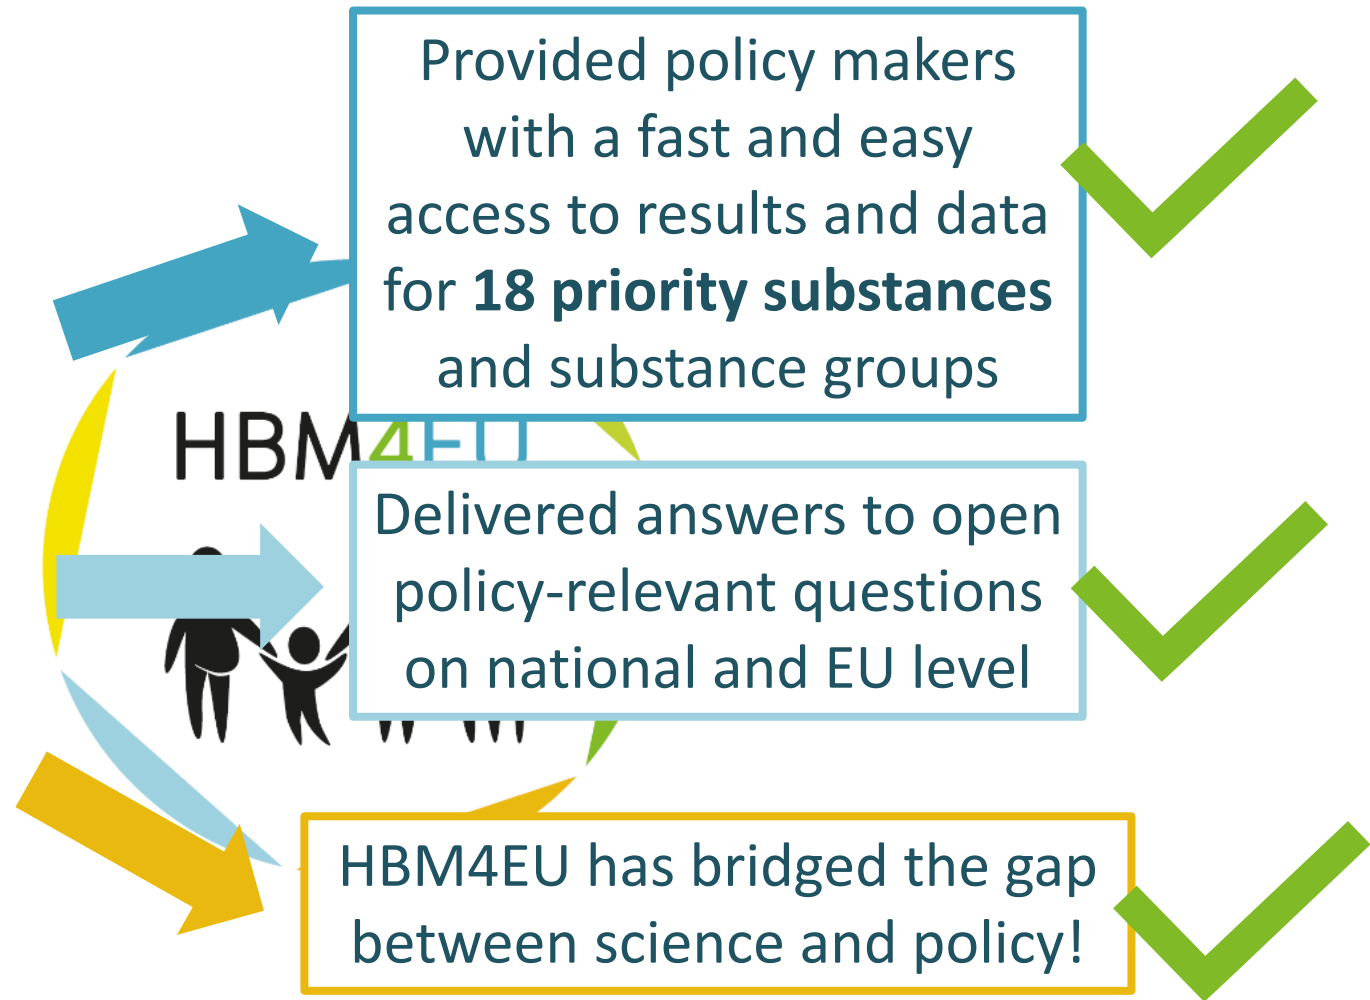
Provided policy makers with a fast and easy access to results and data for **18 priority substances** and substance groups

HBM4EU

Delivered answers to open policy-relevant questions on national and EU level

HBM4EU has bridged the gap between science and policy!